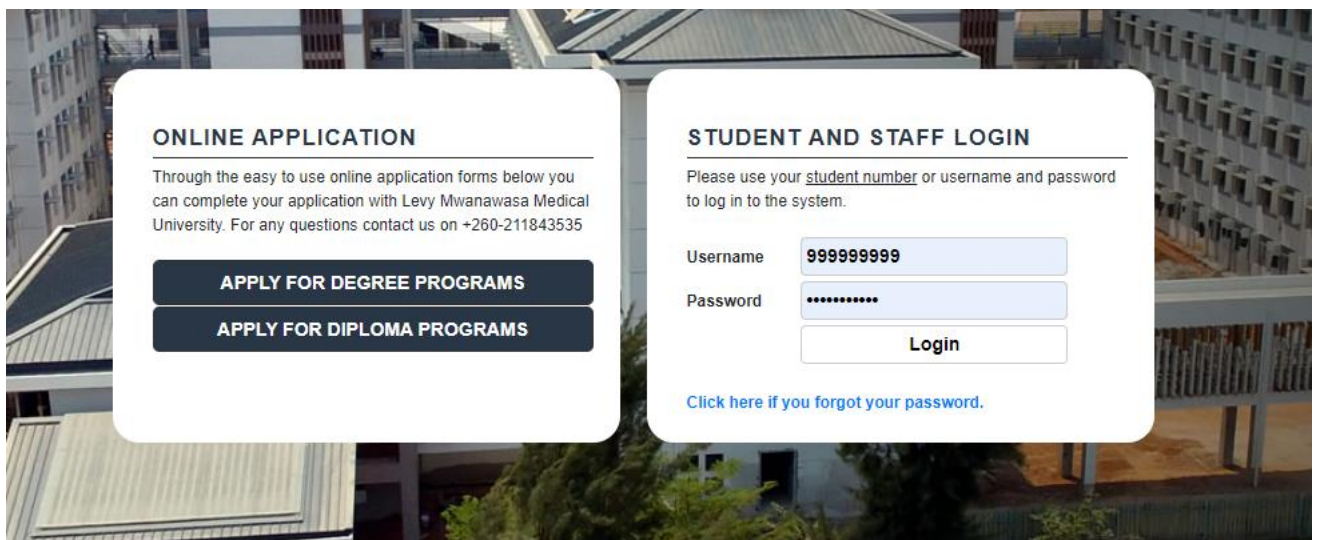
ONLINE APPLICATION

Through the easy to use online application forms below you can complete your application with Levy Mwanawasa Medical University. For any questions contact us on +260-211843535

APPLY FOR DEGREE PROGRAMS

APPLY FOR DIPLOMA PROGRAMS

STUDENT AND STAFF LOGIN

Please use your student number or username and password to log in to the system.

Username 999999999

Password •••••••••••

Login

Click here if you forgot your password.